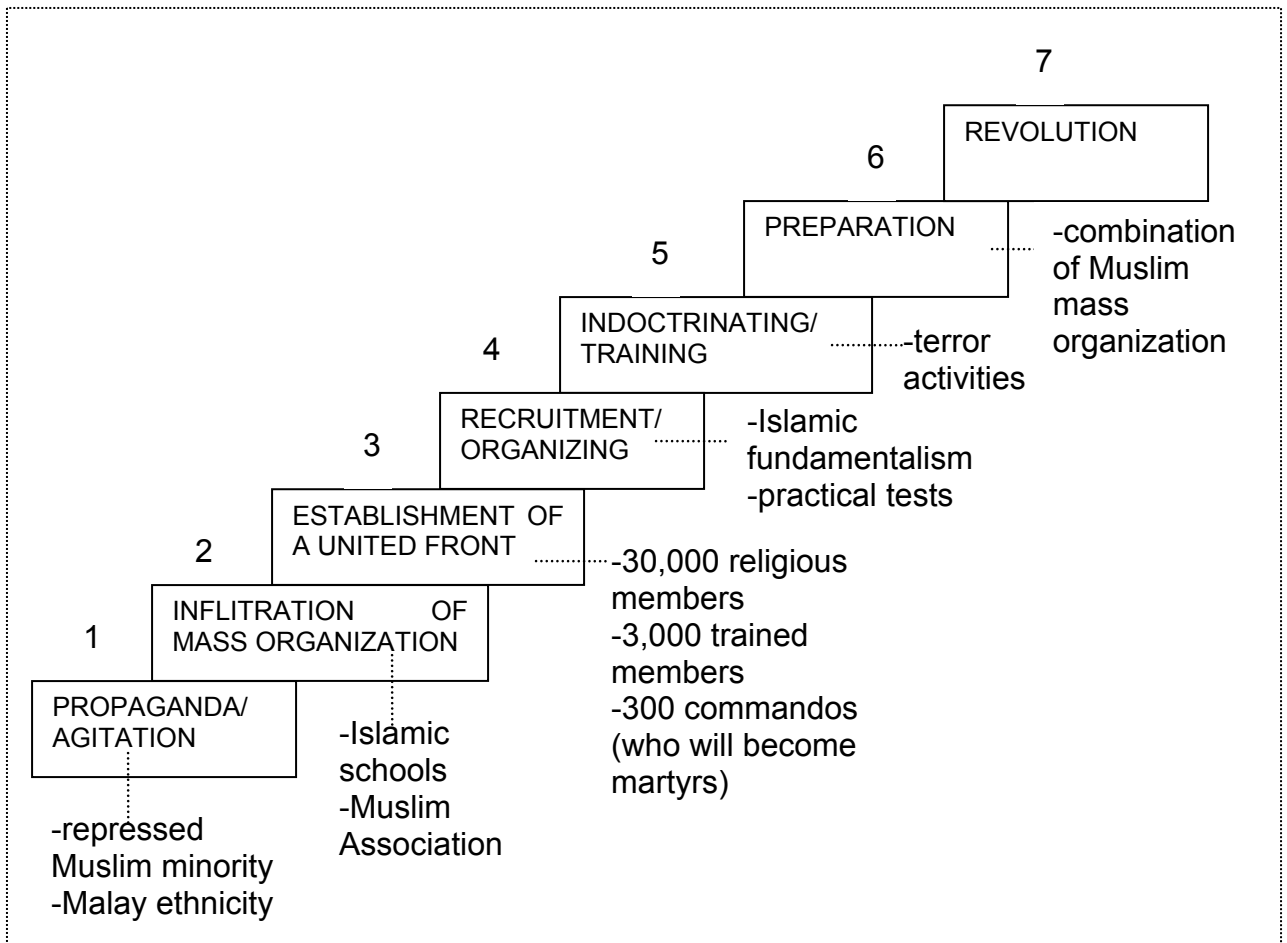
7

REVOLUTION

6

PREPARATION

-combination of Muslim mass organization

5

INDOCTRINATING/ TRAINING

-terror activities

4

RECRUITMENT/ ORGANIZING

-Islamic fundamentalism
-practical tests

3

ESTABLISHMENT OF A UNITED FRONT

-30,000 religious members
-3,000 trained members
-300 commandos (who will become martyrs)

2

INFLITRATION OF MASS ORGANIZATION

-Islamic schools
-Muslim Association

1

PROPAGANDA/ AGITATION

-repressed Muslim minority
-Malay ethnicity